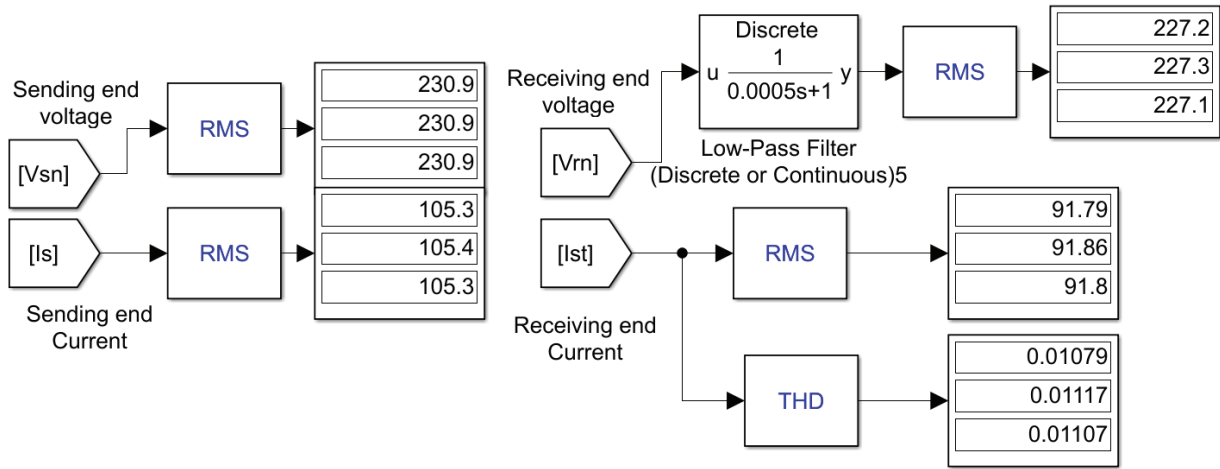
Sending end voltage

[Vsn]

RMS

230.9
230.9
230.9

[Is]

RMS

105.3
105.4
105.3

Sending end Current

Receiving end voltage

[Vrn]

Discrete
u $\frac{1}{0.0005s+1}$ y

Low-Pass Filter (Discrete or Continuous)5

RMS

227.2
227.3
227.1

[Ist]

RMS

91.79
91.86
91.8

Receiving end Current

THD

0.01079
0.01117
0.01107